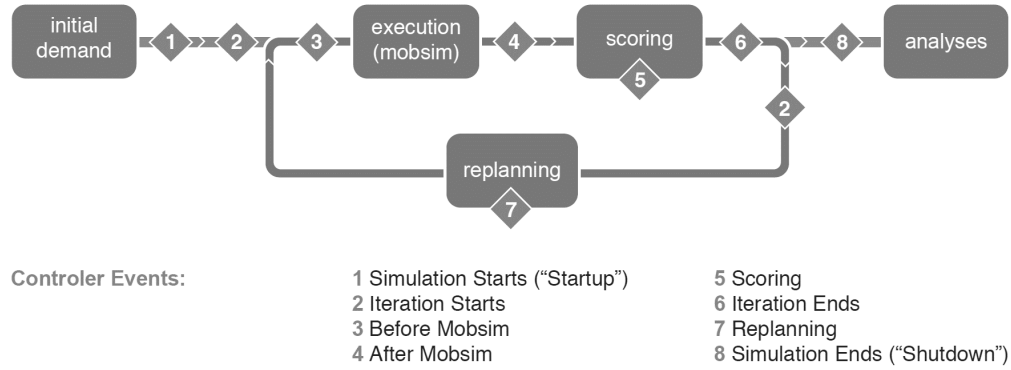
initial demand
1
2
3
execution (mobsim)
4
scoring
5
6
8
analyses
2
replanning
7

Controler Events:

1 Simulation Starts (“Startup”)
2 Iteration Starts
3 Before Mobsim
4 After Mobsim

5 Scoring
6 Iteration Ends
7 Replanning
8 Simulation Ends (“Shutdown”)